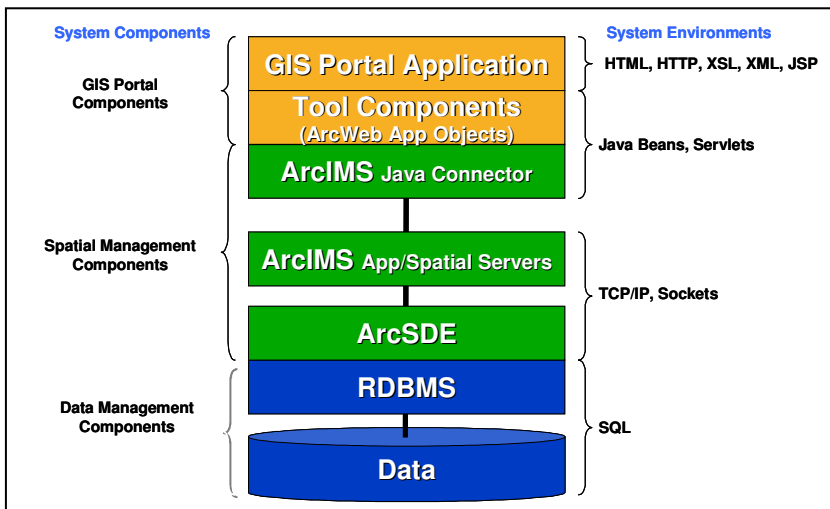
System Components

System Environments

GIS Portal Components

GIS Portal Application

HTML, HTTP, XSL, XML, JSP

Tool Components (ArcWeb App Objects)

Java Beans, Servlets

ArcIMS Java Connector

Spatial Management Components

ArcIMS App/Spatial Servers

TCP/IP, Sockets

ArcSDE

RDBMS

Data Management Components

SQL

Data